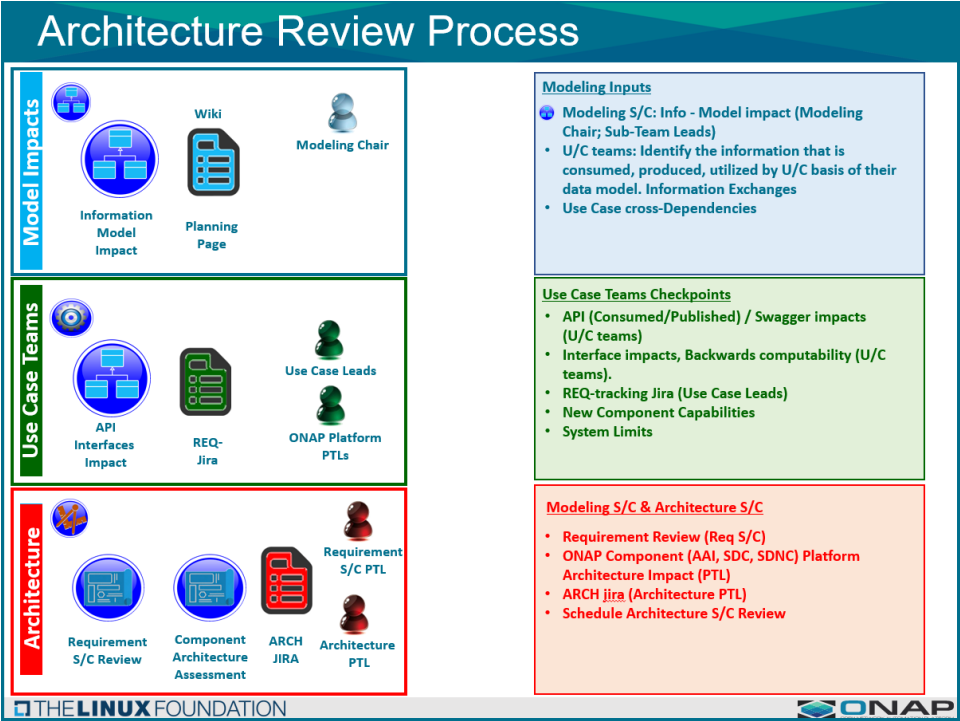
Architecture Review Process

Model Impacts

Information Model Impact

Wiki

Planning Page

Modeling Chair

Modeling Inputs

- Modeling S/C: Info - Model impact (Modeling Chair; Sub-Team Leads)
- U/C teams: Identify the information that is consumed, produced, utilized by U/C basis of their data model. Information Exchanges
- Use Case cross-Dependencies

Use Case Teams

API Interfaces Impact

REQ-Jira

Use Case Leads

ONAP Platform PTLs

Use Case Teams Checkpoints

- API (Consumed/Published) / Swagger impacts (U/C teams)
- Interface impacts, Backwards computability (U/C teams).
- REQ-tracking Jira (Use Case Leads)
- New Component Capabilities
- System Limits

Architecture

Requirement S/C Review

Component Architecture Assessment

ARCH JIRA

Requirement S/C PTL

Architecture PTL

Modeling S/C & Architecture S/C

- Requirement Review (Req S/C)
- ONAP Component (AAI, SDC, SDNC) Platform Architecture Impact (PTL)
- ARCH jira (Architecture PTL)
- Schedule Architecture S/C Review

THE LINUX FOUNDATION

ONAP